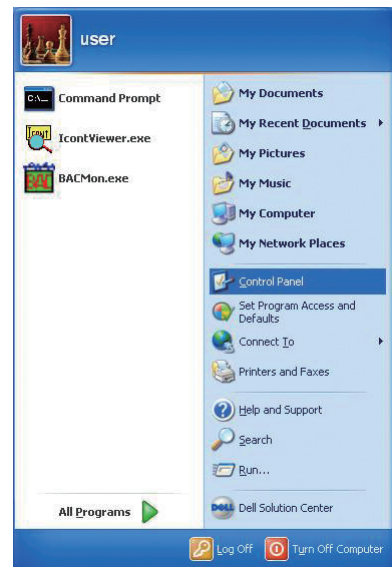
user

Command Prompt
IcontViewer.exe
BACMon.exe

All Programs

My Documents
My Recent Documents
My Pictures
My Music
My Computer
My Network Places
Control Panel
Set Program Access and Defaults
Connect To
Printers and Faxes
Help and Support
Search
Run...
Dell Solution Center

Log Off
Turn Off Computer